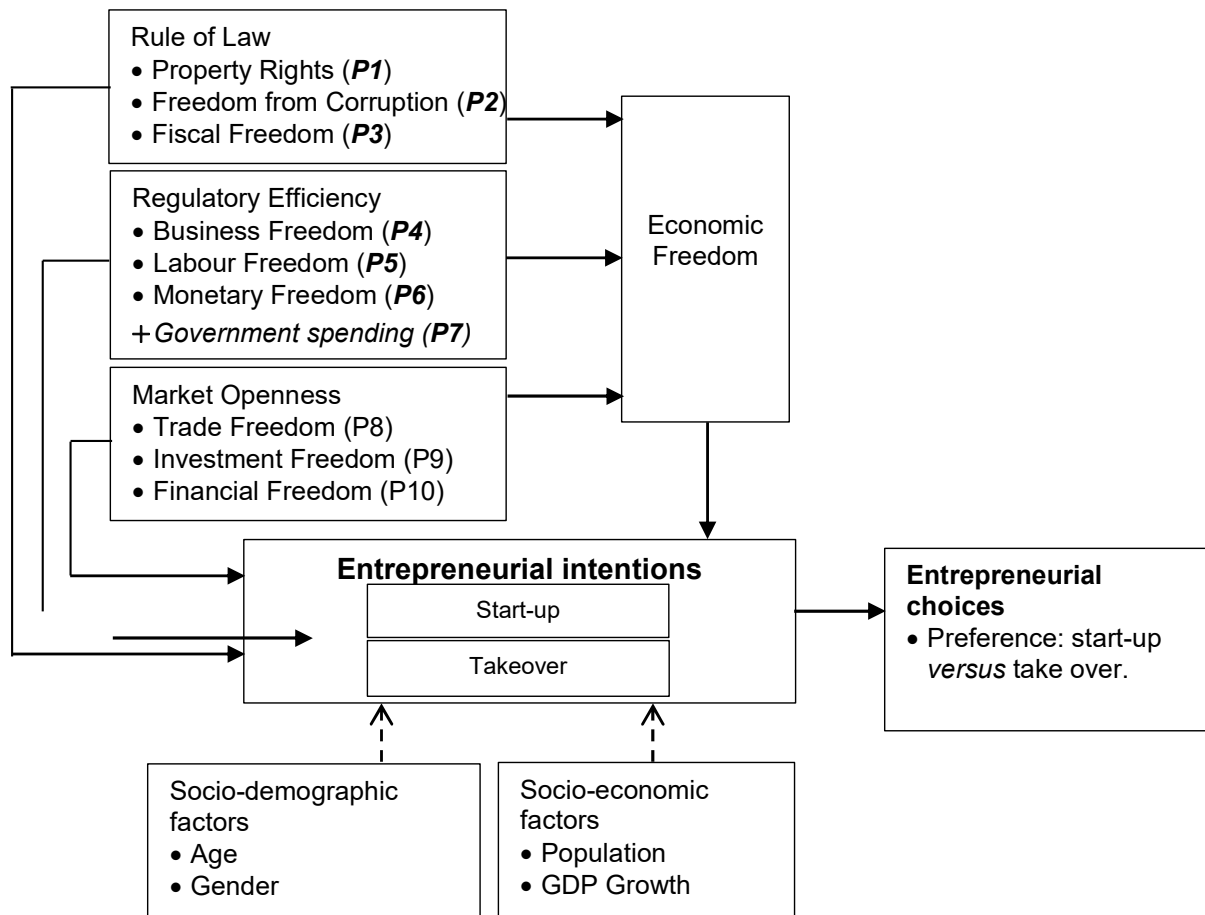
Rule of Law
• Property Rights (*P1*)
• Freedom from Corruption (*P2*)
• Fiscal Freedom (*P3*)

Regulatory Efficiency
• Business Freedom (*P4*)
• Labour Freedom (*P5*)
• Monetary Freedom (*P6*)
+*Government spending (P7)*

Market Openness
• Trade Freedom (P8)
• Investment Freedom (P9)
• Financial Freedom (P10)

Economic Freedom

**Entrepreneurial intentions**

Start-up

Takeover

**Entrepreneurial choices**
• Preference: start-up *versus* take over.

Socio-demographic factors
• Age
• Gender

Socio-economic factors
• Population
• GDP Growth